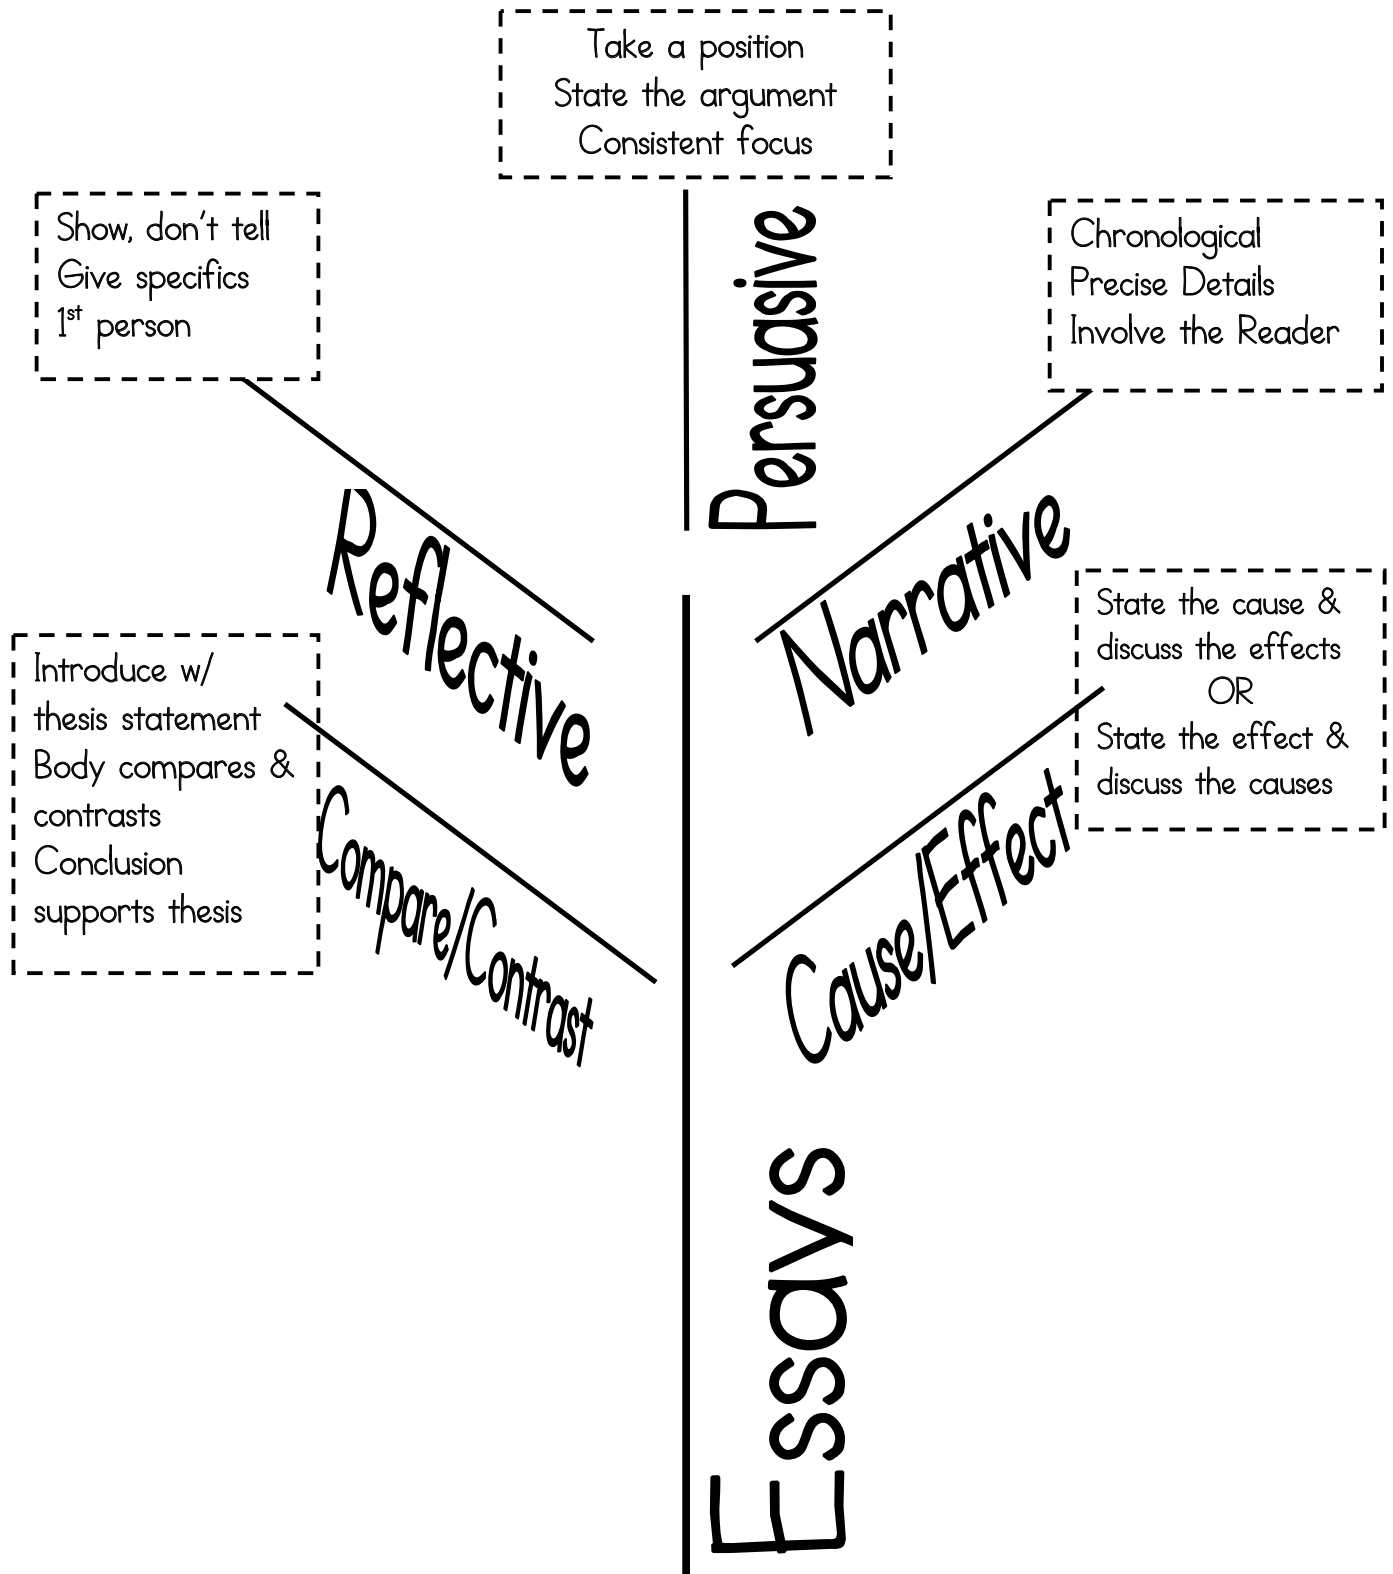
Take a position
State the argument
Consistent focus

Persuasive

Show, don't tell
Give specifics
1st person

Reflective

Chronological
Precise Details
Involve the Reader

Narrative

Introduce w/ thesis statement
Body compares & contrasts
Conclusion supports thesis

Compare/Contrast

State the cause & discuss the effects
OR
State the effect & discuss the causes

Cause/Effect

Essays